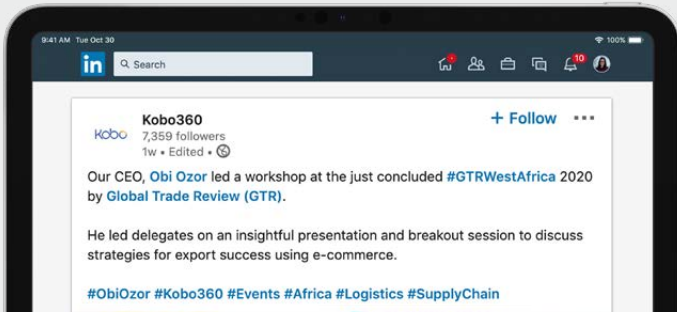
9:41 AM Tue Oct 30
100%
in
Search
1
10

Kobo
Kobo360
7,359 followers
1w • Edited •
+ Follow
•••

Our CEO, Obi Ozor led a workshop at the just concluded #GTRWestAfrica 2020 by Global Trade Review (GTR).

He led delegates on an insightful presentation and breakout session to discuss strategies for export success using e-commerce.

#ObiOzor #Kobo360 #Events #Africa #Logistics #SupplyChain